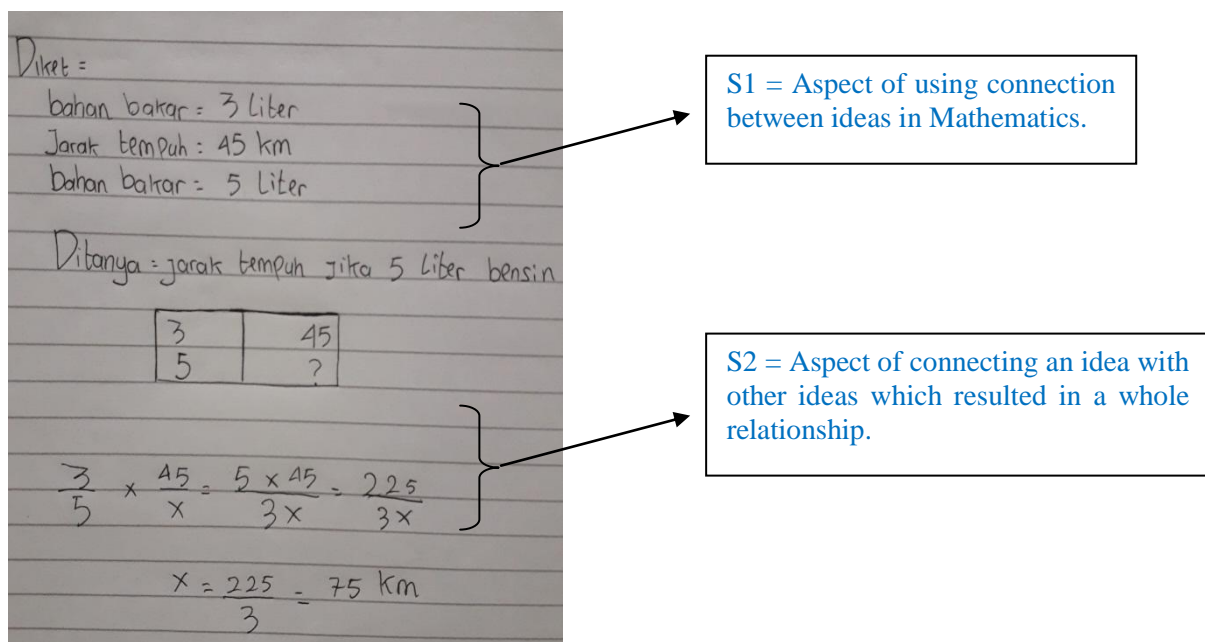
Diket =
bahan bakar = 3 Liter
Jarak tempuh : 45 km
Bahan bakar = 5 Liter

Ditanya = jarak tempuh jika 5 Liter bensin

| 3 | 45 |
|---|---|
| 5 | ? |

$\frac{3}{5} \times \frac{45}{x} = \frac{5 \times 45}{3x} = \frac{225}{3x}$

$x = \frac{225}{3} = 75$ km

S1 = Aspect of using connection between ideas in Mathematics.

S2 = Aspect of connecting an idea with other ideas which resulted in a whole relationship.